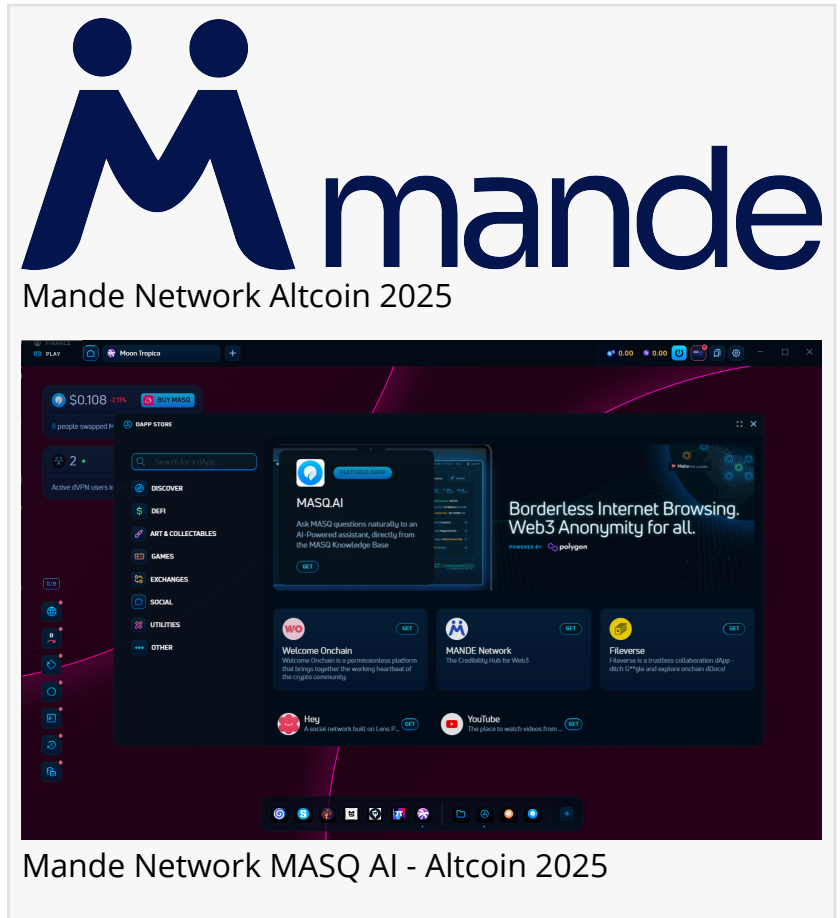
mande

Mande Network Altcoin 2025

PLAY
Moon Tropica
0.00
0.00
$0.108 -2.11%
BUY MASQ
8 people swapped M
2
Active dVPN users i
DAPP STORE
Search for a dApp...
DISCOVER
DEFI
ART & COLLECTABLES
GAMES
EXCHANGES
SOCIAL
UTILITIES
OTHER
FEATURED DAPP
MASQ.AI
Ask MASQ questions naturally to an AI-Powered assistant, directly from the MASQ Knowledge Base
GET
Borderless Internet Browsing. Web3 Anonymity for all.
POWERED BY polygon
Welcome Onchain
GET
Welcome Onchain is a permissionless platform that brings together the working heartbeat of the crypto community.
MANDE Network
GET
The Credibility Hub for Web3
Fileverse
GET
Fileverse is a trustless collaboration dApp - ditch G**gle and explore onchain dDocs!
Hey
GET
A social network built on Lens P...
YouTube
GET
The place to watch videos from ...

Mande Network MASQ AI - Altcoin 2025